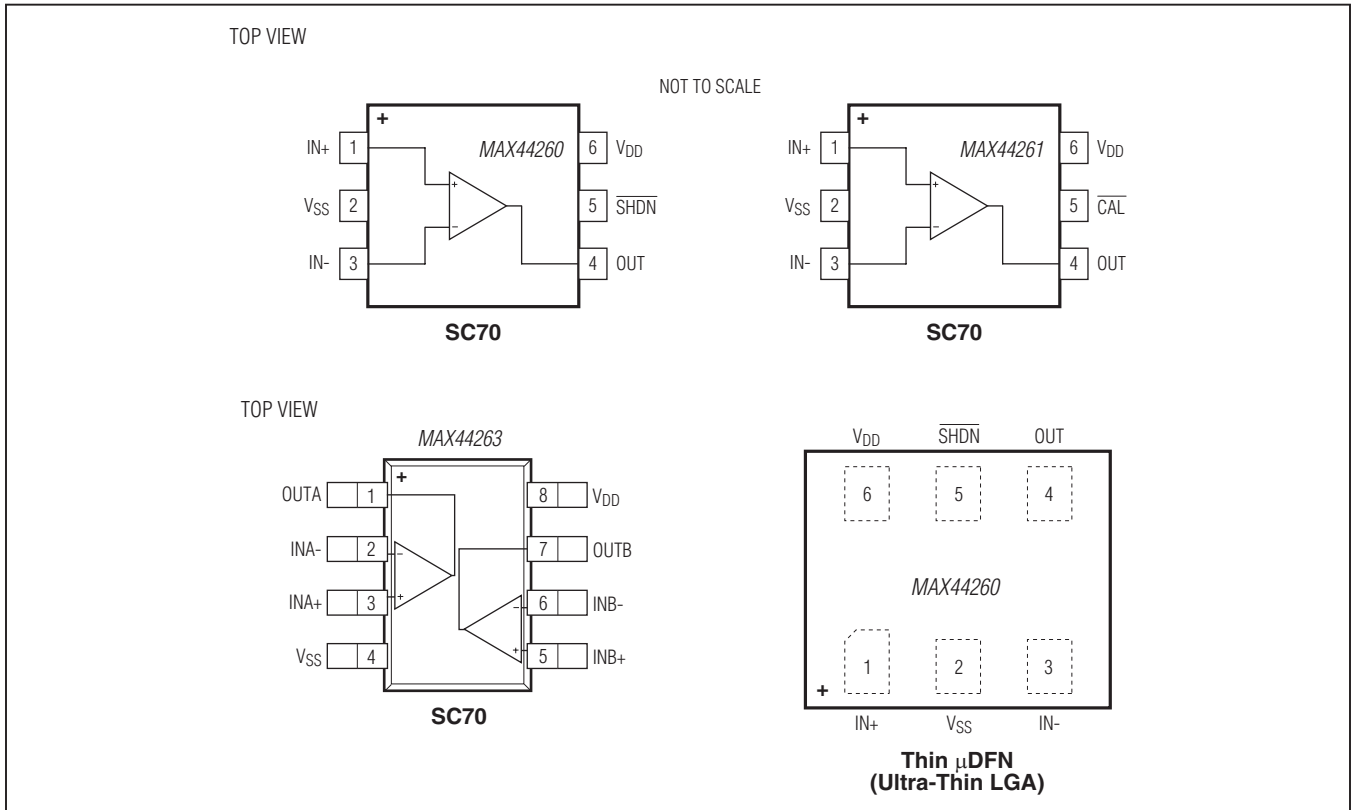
TOP VIEW

NOT TO SCALE

+

MAX44260

IN+ 1

$V_{SS}$ 2

IN- 3

6 $V_{DD}$

5 $\overline{SHDN}$

4 OUT

+

-

SC70

+

MAX44261

IN+ 1

$V_{SS}$ 2

IN- 3

6 $V_{DD}$

5 $\overline{CAL}$

4 OUT

+

-

SC70

TOP VIEW

MAX44263

+

OUTA 1

INA- 2

INA+ 3

$V_{SS}$ 4

8 $V_{DD}$

7 OUTB

6 INB-

5 INB+

-

+

-

+

SC70

$V_{DD}$ $\overline{SHDN}$ OUT

6 5 4

MAX44260

1 2 3

+

IN+ $V_{SS}$ IN-

Thin μDFN
(Ultra-Thin LGA)